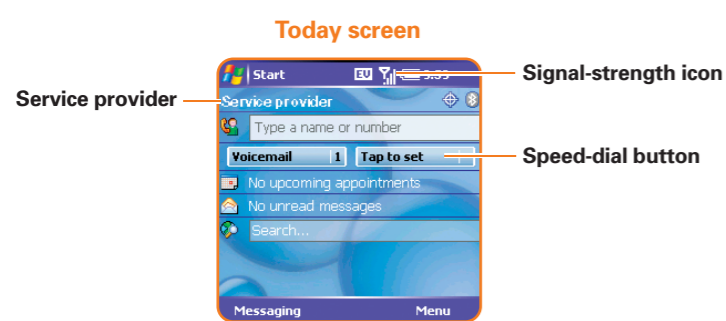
Today screen

Start

Signal-strength icon

Service provider

Service provider

Type a name or number

Voicemail 1

Tap to set

Speed-dial button

No upcoming appointments

No unread messages

Search...

Messaging

Menu